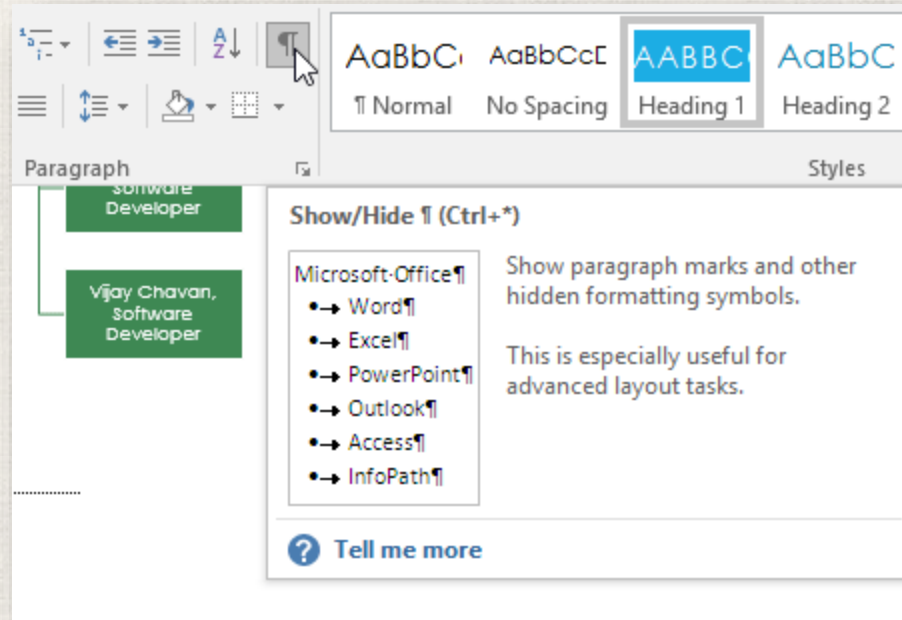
AaBbC AaBbCcD AABBC AaBbC
¶ Normal No Spacing Heading 1 Heading 2

Paragraph

Styles

Software Developer

Vijay Chavan, Software Developer

Show/Hide ¶ (Ctrl+*)

Microsoft·Office¶
•→ Word¶
•→ Excel¶
•→ PowerPoint¶
•→ Outlook¶
•→ Access¶
•→ InfoPath¶

Show paragraph marks and other hidden formatting symbols.

This is especially useful for advanced layout tasks.

Tell me more